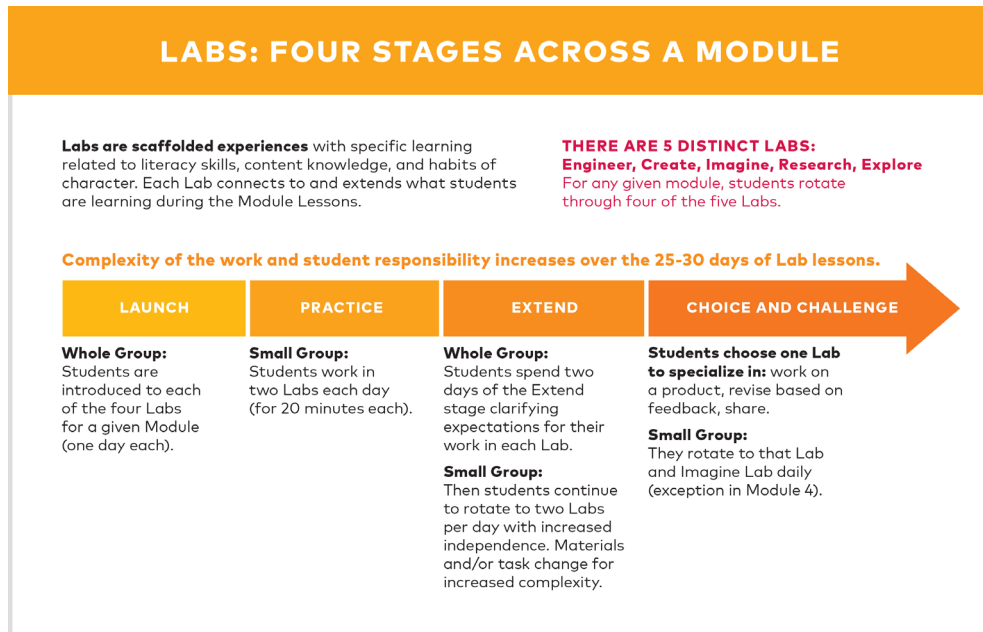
LABS: FOUR STAGES ACROSS A MODULE

**Labs are scaffolded experiences** with specific learning related to literacy skills, content knowledge, and habits of character. Each Lab connects to and extends what students are learning during the Module Lessons.

THERE ARE 5 DISTINCT LABS:
Engineer, Create, Imagine, Research, Explore
For any given module, students rotate through four of the five Labs.

Complexity of the work and student responsibility increases over the 25-30 days of Lab lessons.

LAUNCH

Whole Group:
Students are introduced to each of the four Labs for a given Module (one day each).

PRACTICE

Small Group:
Students work in two Labs each day (for 20 minutes each).

EXTEND

Whole Group:
Students spend two days of the Extend stage clarifying expectations for their work in each Lab.

Small Group:
Then students continue to rotate to two Labs per day with increased independence. Materials and/or task change for increased complexity.

CHOICE AND CHALLENGE

Students choose one Lab to specialize in: work on a product, revise based on feedback, share.

Small Group:
They rotate to that Lab and Imagine Lab daily (exception in Module 4).